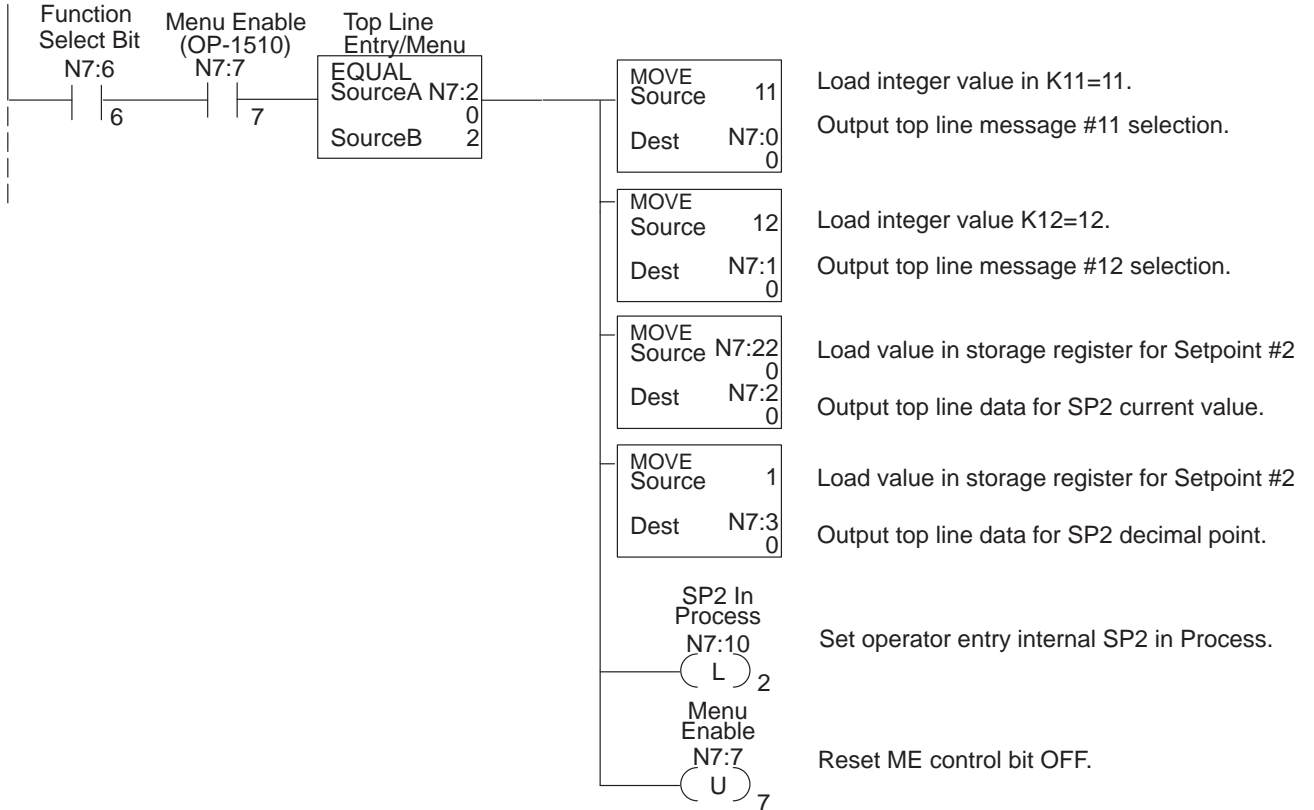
Function Select Bit
N7:6

6

Menu Enable (OP-1510)
N7:7

7

Top Line Entry/Menu
EQUAL
SourceA N7:2
0
SourceB 2

MOVE
Source 11
Dest N7:0
0

Load integer value in K11=11.

Output top line message #11 selection.

MOVE
Source 12
Dest N7:1
0

Load integer value K12=12.

Output top line message #12 selection.

MOVE
Source N7:22
0
Dest N7:2
0

Load value in storage register for Setpoint #2

Output top line data for SP2 current value.

MOVE
Source 1
Dest N7:3
0

Load value in storage register for Setpoint #2

Output top line data for SP2 decimal point.

SP2 In Process
N7:10
L
2

Set operator entry internal SP2 in Process.

Menu Enable
N7:7
U
7

Reset ME control bit OFF.